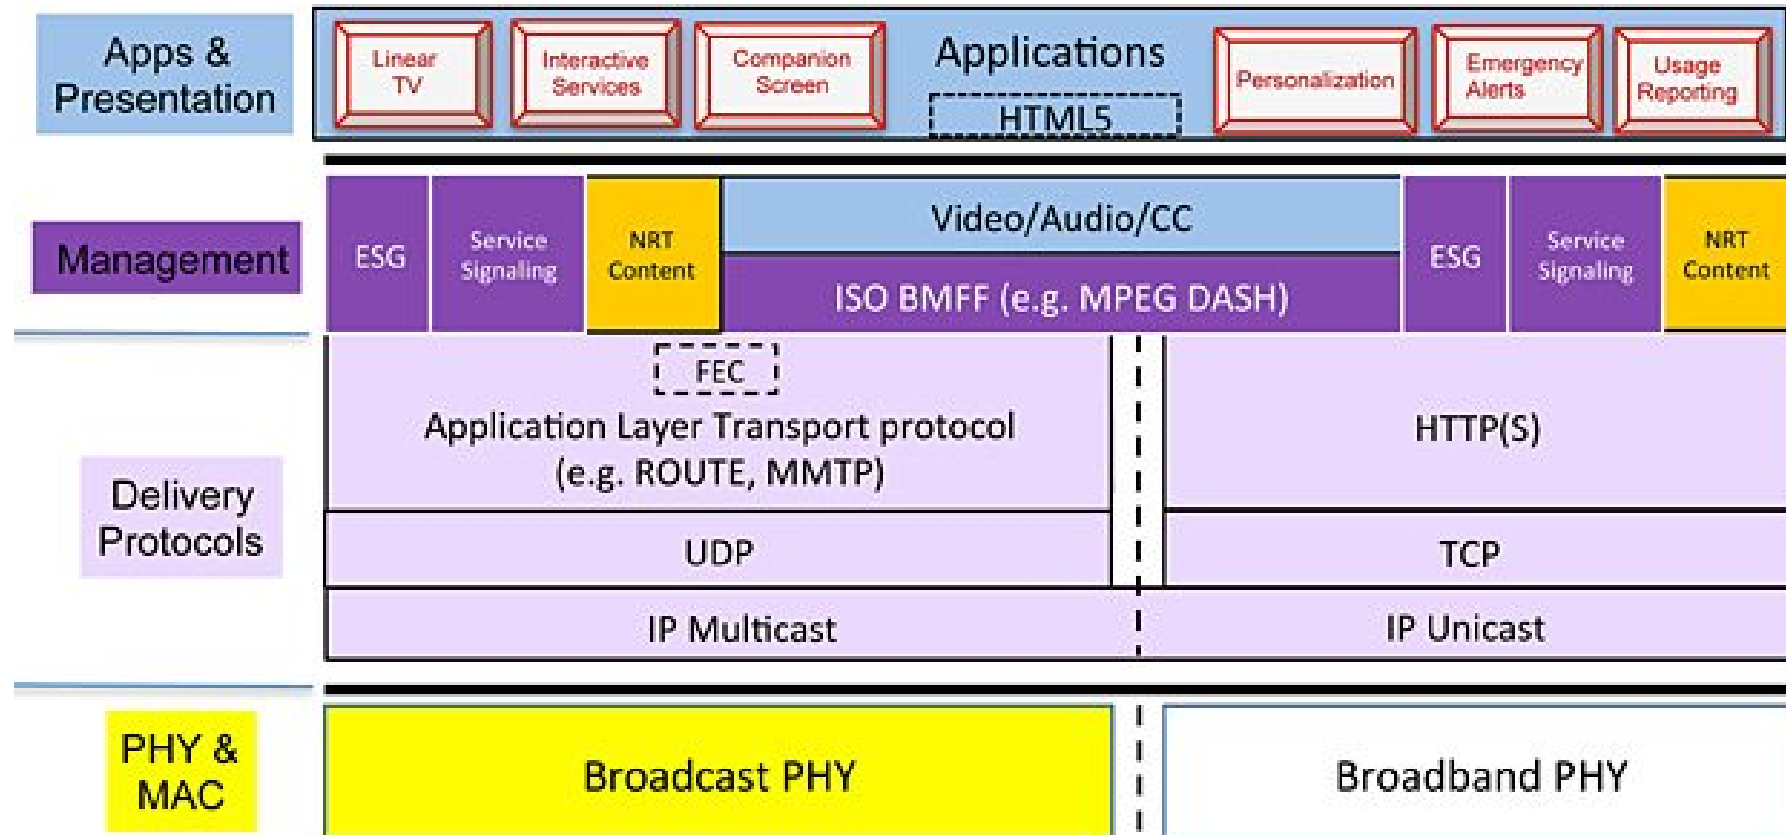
Apps & Presentation

Linear TV

Interactive Services

Companion Screen

Applications

HTML5

Personalization

Emergency Alerts

Usage Reporting

Management

ESG

Service Signaling

NRT Content

Video/Audio/CC

ISO BMFF (e.g. MPEG DASH)

ESG

Service Signaling

NRT Content

Delivery Protocols

FEC

Application Layer Transport protocol (e.g. ROUTE, MMTP)

HTTP(S)

UDP

TCP

IP Multicast

IP Unicast

PHY & MAC

Broadcast PHY

Broadband PHY